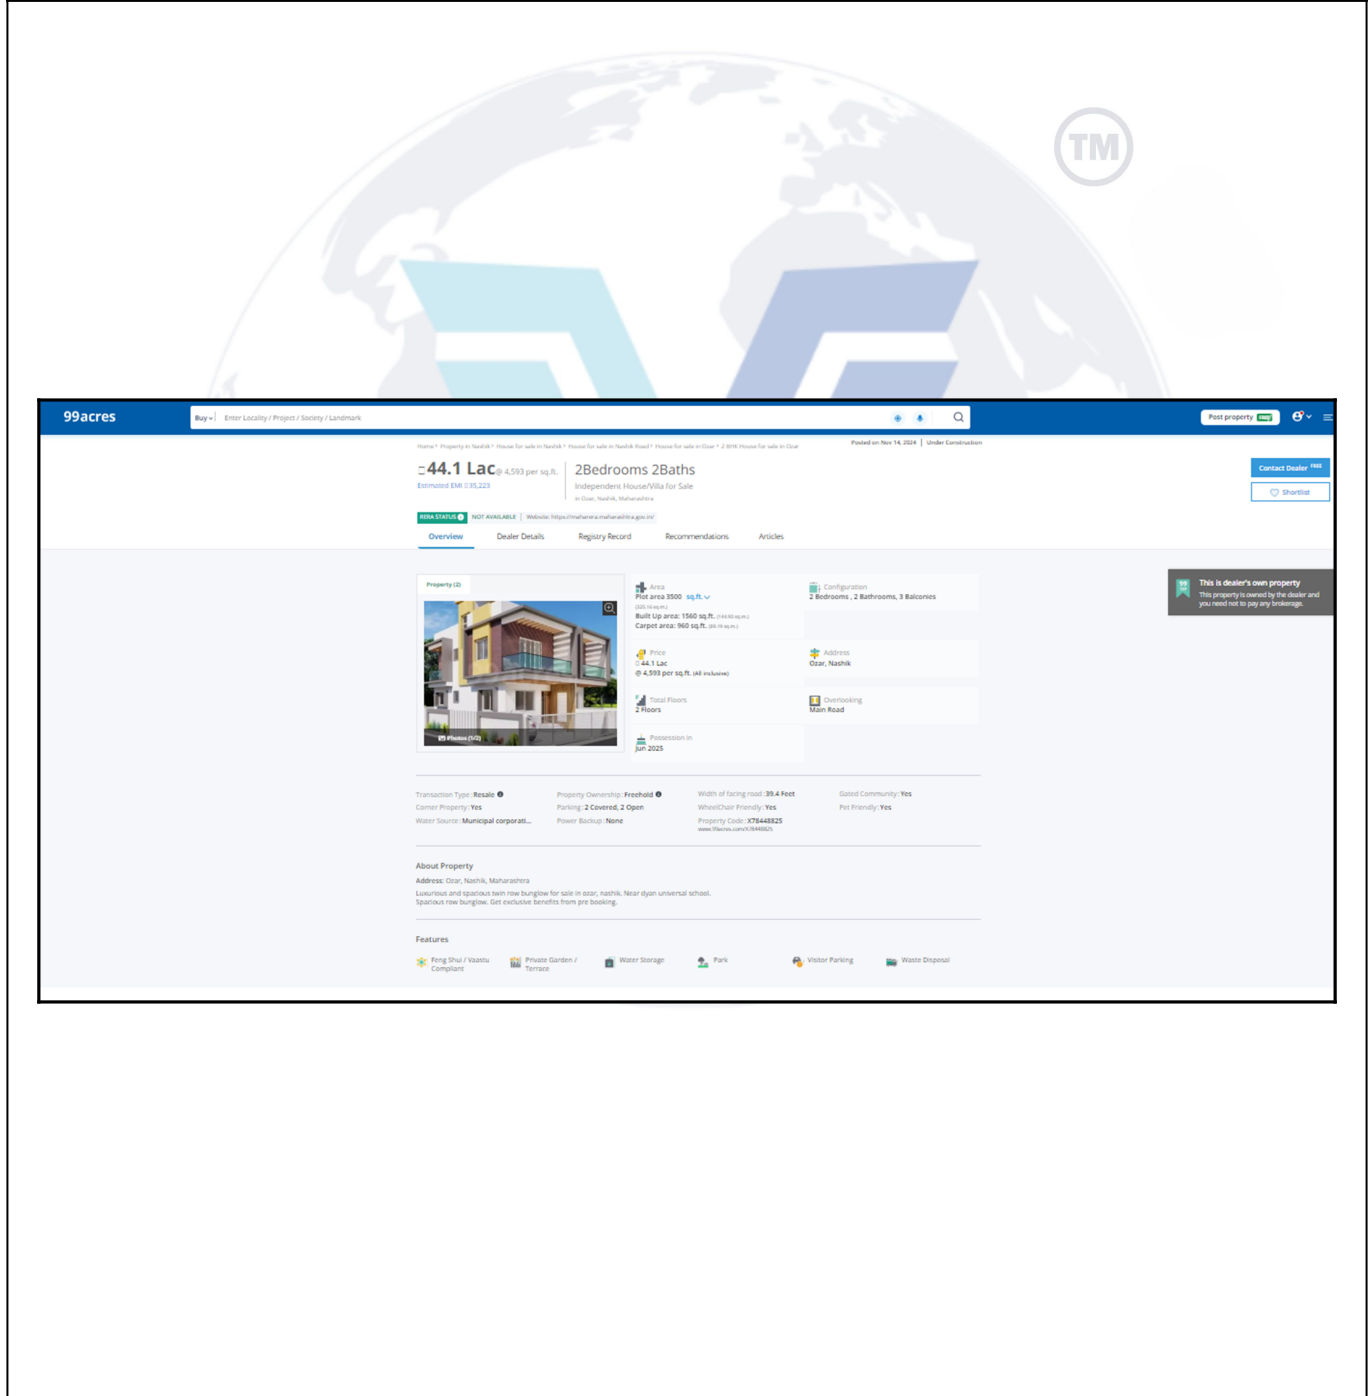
TM

99acres

Buy | Enter Locality / Project / Society / Landmark

Post property FREE

Home > Property in Nashik > House for sale in Nashik > House for sale in Nashik Road > House for sale in Ozar > 2 BHK House for sale in Ozar

Posted on Nov 14, 2024 | Under Construction

₹44.1 Lac @ 4,593 per sq.ft.
Estimated EMI ₹35,223

2Bedrooms 2Baths
Independent House/Villa for Sale
in Ozar, Nashik, Maharashtra

Contact Dealer FREE
Shortlist

RERA STATUS | NOT AVAILABLE | Website: https://maharera.maharashtra.gov.in/

Overview | Dealer Details | Registry Record | Recommendations | Articles

Property (2)
Photos (1/2)

Area
Plot area 3500 sq.ft.
(325.16 sq.m.)
Built Up area: 1560 sq.ft. (144.93 sq.m.)
Carpet area: 960 sq.ft. (89.19 sq.m.)

Configuration
2 Bedrooms , 2 Bathrooms, 3 Balconies

Price
₹44.1 Lac
@ 4,593 per sq.ft. (All inclusive)

Address
Ozar, Nashik

Total Floors
2 Floors

Overlooking
Main Road

Possession in
Jun 2025

This is dealer's own property
This property is owned by the dealer and you need not to pay any brokerage.

Transaction Type: Resale
Corner Property: Yes
Water Source: Municipal corporati...
Property Ownership: Freehold
Parking: 2 Covered, 2 Open
Power Backup: None
Width of facing road: 39.4 Feet
WheelChair Friendly: Yes
Property Code: X78448825
www.99acres.com/X78448825
Gated Community: Yes
Pet Friendly: Yes

About Property
Address: Ozar, Nashik, Maharashtra
Luxurious and spacious twin row bunglow for sale in ozar, nashik. Near dyan unversal school.
Spacious row bunglow. Get exclusive benefits from pre booking.

Features
Feng Shui / Vaastu Compliant | Private Garden / Terrace | Water Storage | Park | Visitor Parking | Waste Disposal